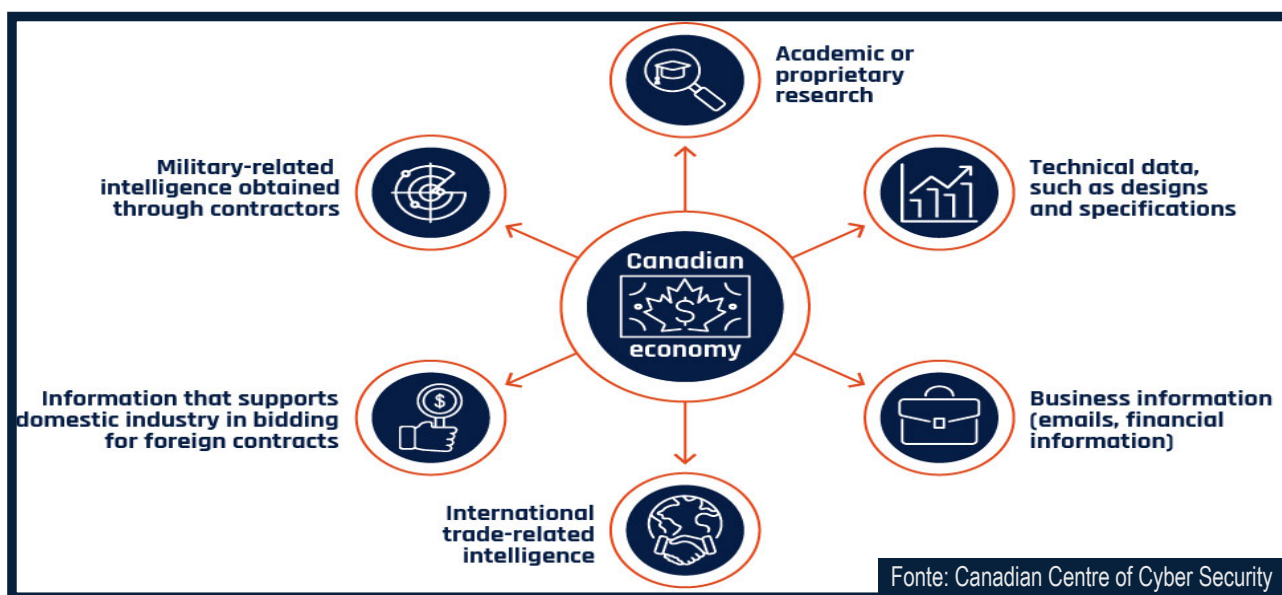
Academic or proprietary research

Military-related intelligence obtained through contractors

Technical data, such as designs and specifications

Canadian

$

economy

Information that supports domestic industry in bidding for foreign contracts

$

Business information (emails, financial information)

International trade-related intelligence

Fonte: Canadian Centre of Cyber Security